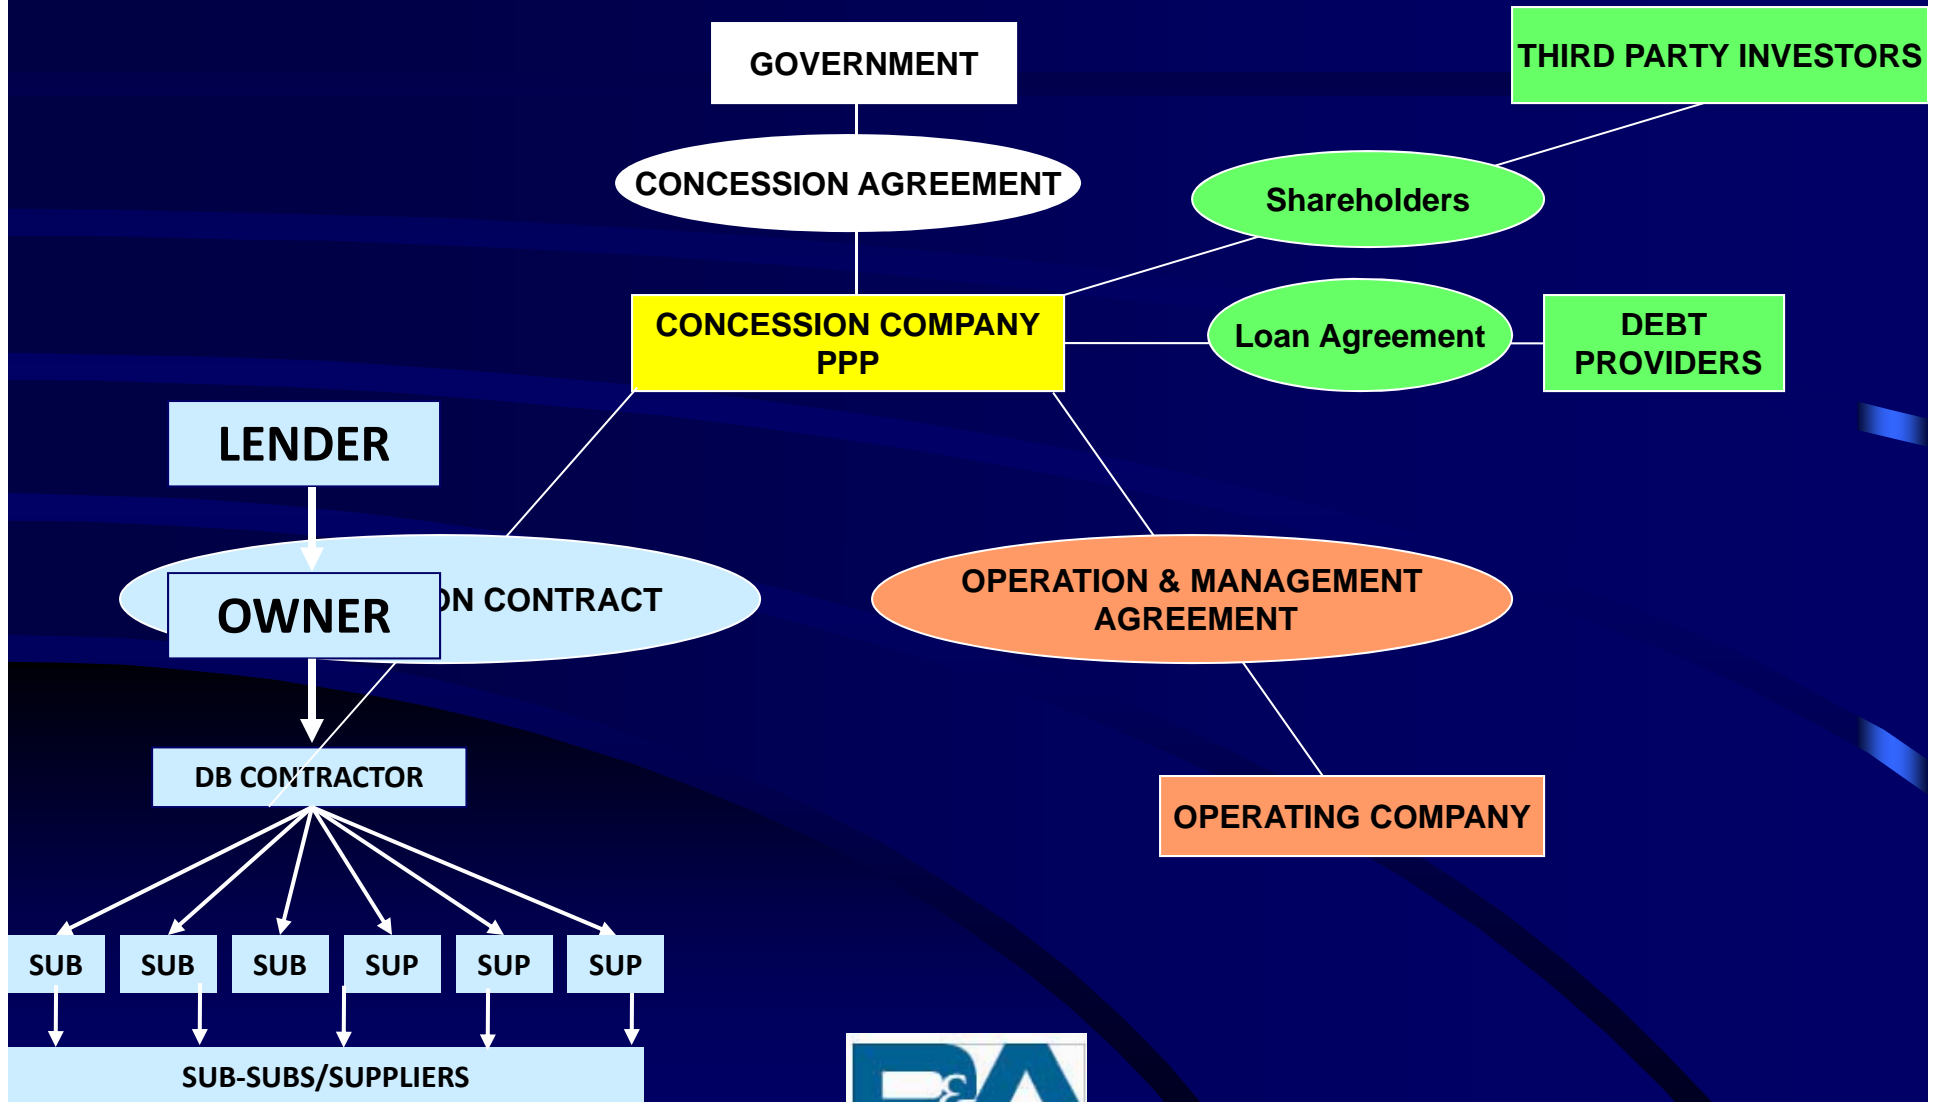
GOVERNMENT

THIRD PARTY INVESTORS

CONCESSION AGREEMENT

Shareholders

CONCESSION COMPANY PPP

Loan Agreement

DEBT PROVIDERS

LENDER

OWNER

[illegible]ON CONTRACT

OPERATION & MANAGEMENT AGREEMENT

DB CONTRACTOR

OPERATING COMPANY

SUB

SUB

SUB

SUP

SUP

SUP

SUB-SUBS/SUPPLIERS

P&A